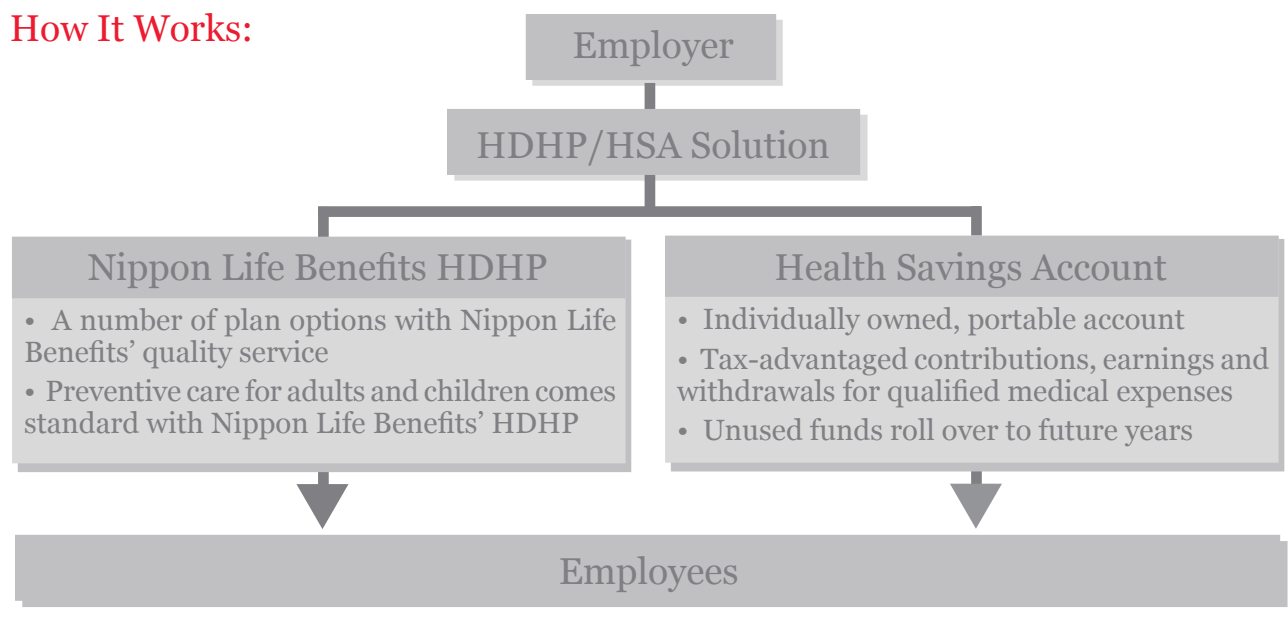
How It Works:

Employer

HDHP/HSA Solution

Nippon Life Benefits HDHP

• A number of plan options with Nippon Life Benefits' quality service

• Preventive care for adults and children comes standard with Nippon Life Benefits' HDHP

Health Savings Account

• Individually owned, portable account

• Tax-advantaged contributions, earnings and withdrawals for qualified medical expenses

• Unused funds roll over to future years

Employees